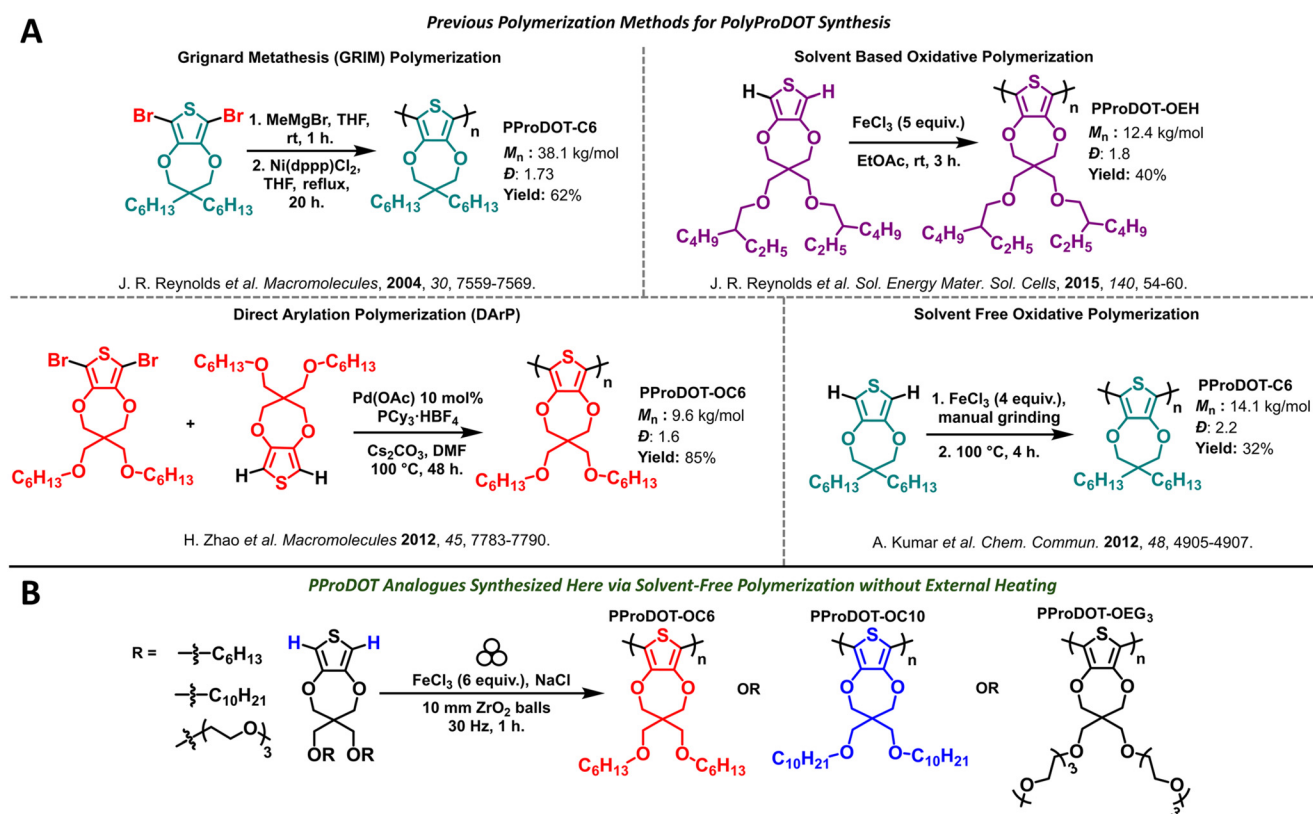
A

Previous Polymerization Methods for PolyProDOT Synthesis

Grignard Metathesis (GRIM) Polymerization

Br S Br

O O

$C_6H_{13}$ $C_6H_{13}$

1. MeMgBr, THF, rt, 1 h.
2. Ni(dppp)$Cl_2$, THF, reflux, 20 h.

S n

O O

$C_6H_{13}$ $C_6H_{13}$

PProDOT-C6
$M_n$ : 38.1 kg/mol
Đ: 1.73
Yield: 62%

J. R. Reynolds et al. Macromolecules, 2004, 30, 7559-7569.

Solvent Based Oxidative Polymerization

H S H

O O

O O

$C_4H_9$ $C_2H_5$ $C_2H_5$ $C_4H_9$

$FeCl_3$ (5 equiv.)
EtOAc, rt, 3 h.

S n

O O

O O

$C_4H_9$ $C_2H_5$ $C_2H_5$ $C_4H_9$

PProDOT-OEH
$M_n$ : 12.4 kg/mol
Đ: 1.8
Yield: 40%

J. R. Reynolds et al. Sol. Energy Mater. Sol. Cells, 2015, 140, 54-60.

Direct Arylation Polymerization (DArP)

Br S Br

O O

$C_6H_{13}$ O O $C_6H_{13}$

+

$C_6H_{13}$ O O $C_6H_{13}$

O O

H S H

Pd(OAc) 10 mol%
$PCy_3 \cdot HBF_4$
$Cs_2CO_3$, DMF
100 °C, 48 h.

S n

O O

$C_6H_{13}$ O O $C_6H_{13}$

PProDOT-OC6
$M_n$ : 9.6 kg/mol
Đ: 1.6
Yield: 85%

H. Zhao et al. Macromolecules 2012, 45, 7783-7790.

Solvent Free Oxidative Polymerization

H S H

O O

$C_6H_{13}$ $C_6H_{13}$

1. $FeCl_3$ (4 equiv.), manual grinding
2. 100 °C, 4 h.

S n

O O

$C_6H_{13}$ $C_6H_{13}$

PProDOT-C6
$M_n$ : 14.1 kg/mol
Đ: 2.2
Yield: 32%

A. Kumar et al. Chem. Commun. 2012, 48, 4905-4907.

B

PProDOT Analogues Synthesized Here via Solvent-Free Polymerization without External Heating

R = $C_6H_{13}$
$C_{10}H_{21}$
O 3

H S H

O O

OR OR

$FeCl_3$ (6 equiv.), NaCl
10 mm $ZrO_2$ balls
30 Hz, 1 h.

PProDOT-OC6

S n

O O

$C_6H_{13}$ O O $C_6H_{13}$

OR

PProDOT-OC10

S n

O O

$C_{10}H_{21}$ O O $C_{10}H_{21}$

OR

PProDOT-$OEG_3$

S n

O O

O 3 O 3

O O